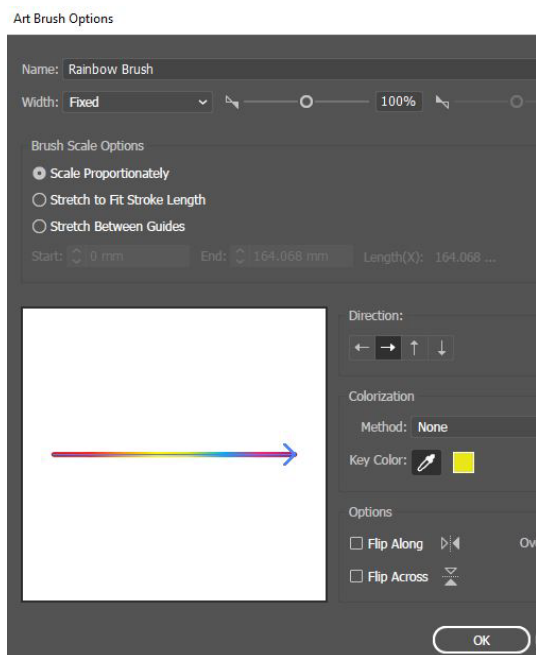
Art Brush Options

Name: Rainbow Brush

Width: Fixed

100%

Brush Scale Options

Scale Proportionately

Stretch to Fit Stroke Length

Stretch Between Guides

Start: 0 mm End: 164.068 mm Length(X): 164.068 ...

Direction:

← → ↑ ↓

Colorization

Method: None

Key Color:

Options

Flip Along

Flip Across

Ov

OK